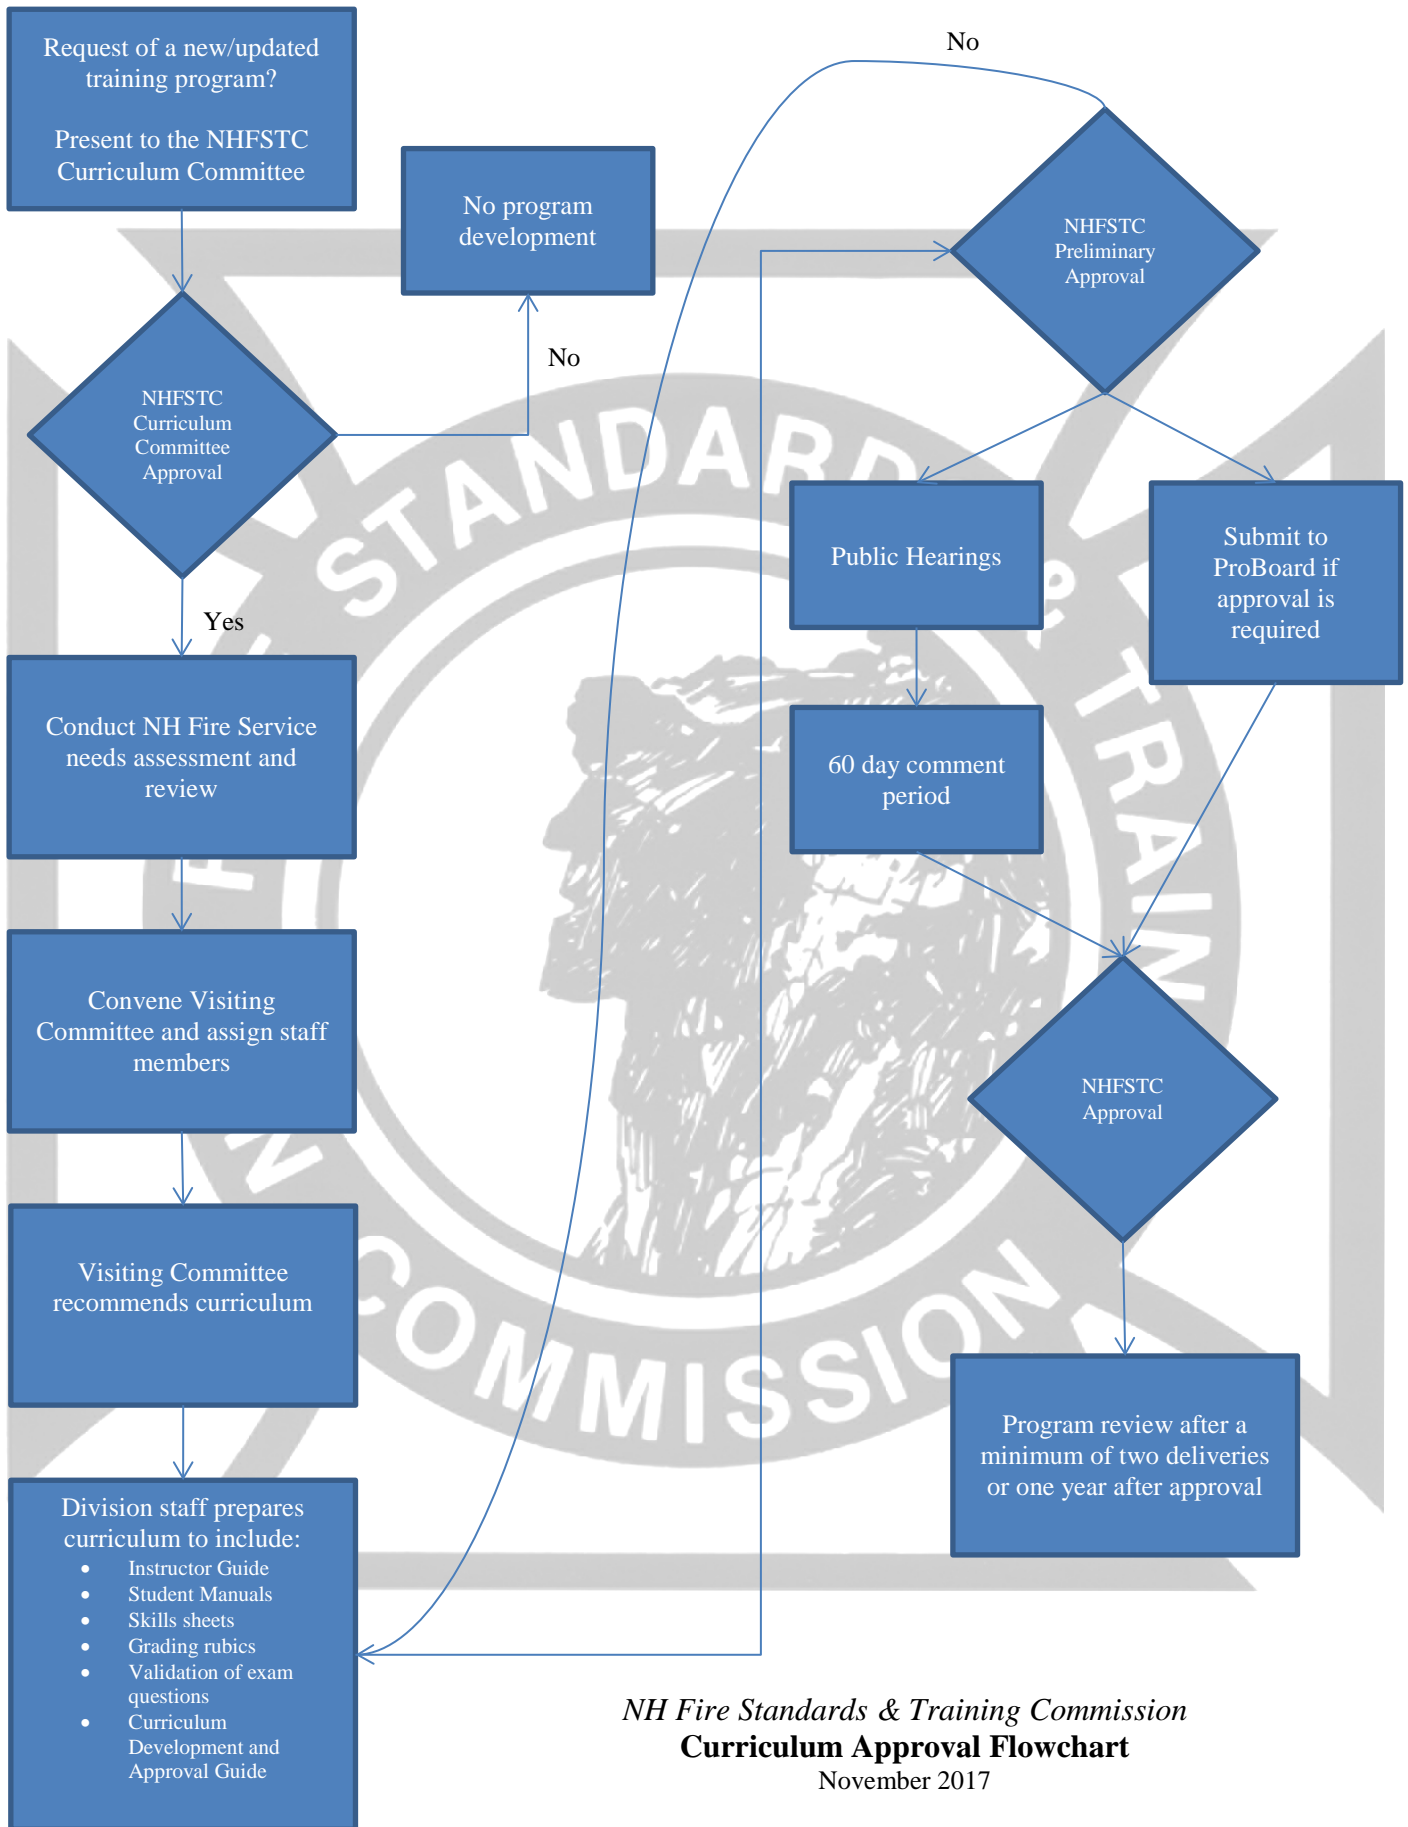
Request of a new/updated training program?

Present to the NHFSTC Curriculum Committee

No program development

No

NHFSTC Curriculum Committee Approval

Yes

Conduct NH Fire Service needs assessment and review

Convene Visiting Committee and assign staff members

Visiting Committee recommends curriculum

Division staff prepares curriculum to include:
- Instructor Guide
- Student Manuals
- Skills sheets
- Grading rubics
- Validation of exam questions
- Curriculum Development and Approval Guide

No

NHFSTC Preliminary Approval

Public Hearings

Submit to ProBoard if approval is required

60 day comment period

NHFSTC Approval

Program review after a minimum of two deliveries or one year after approval

STANDARDS & TRAINING COMMISSION

*NH Fire Standards & Training Commission*
**Curriculum Approval Flowchart**
November 2017